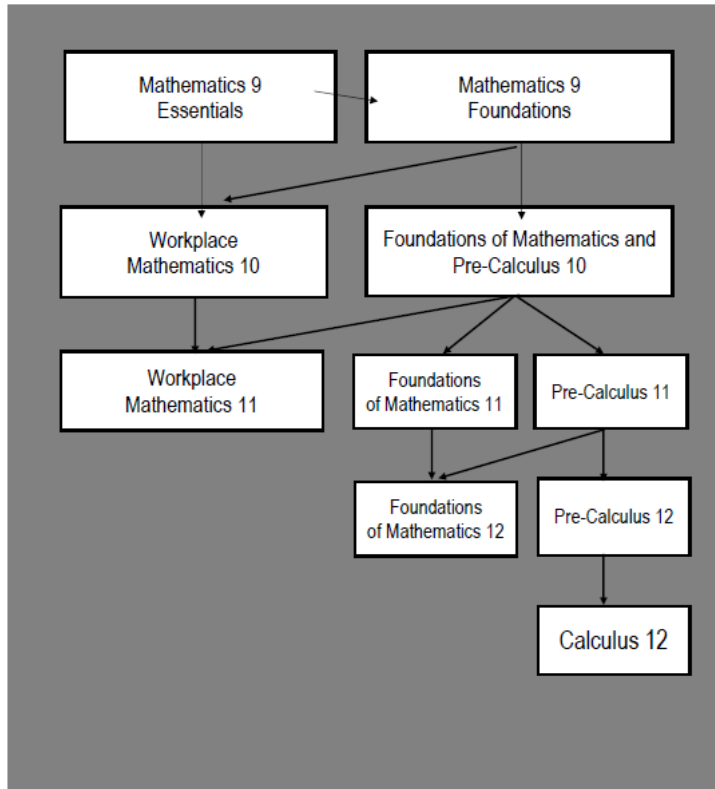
Mathematics 9 Essentials

Mathematics 9 Foundations

Workplace Mathematics 10

Foundations of Mathematics and Pre-Calculus 10

Workplace Mathematics 11

Foundations of Mathematics 11

Pre-Calculus 11

Foundations of Mathematics 12

Pre-Calculus 12

Calculus 12